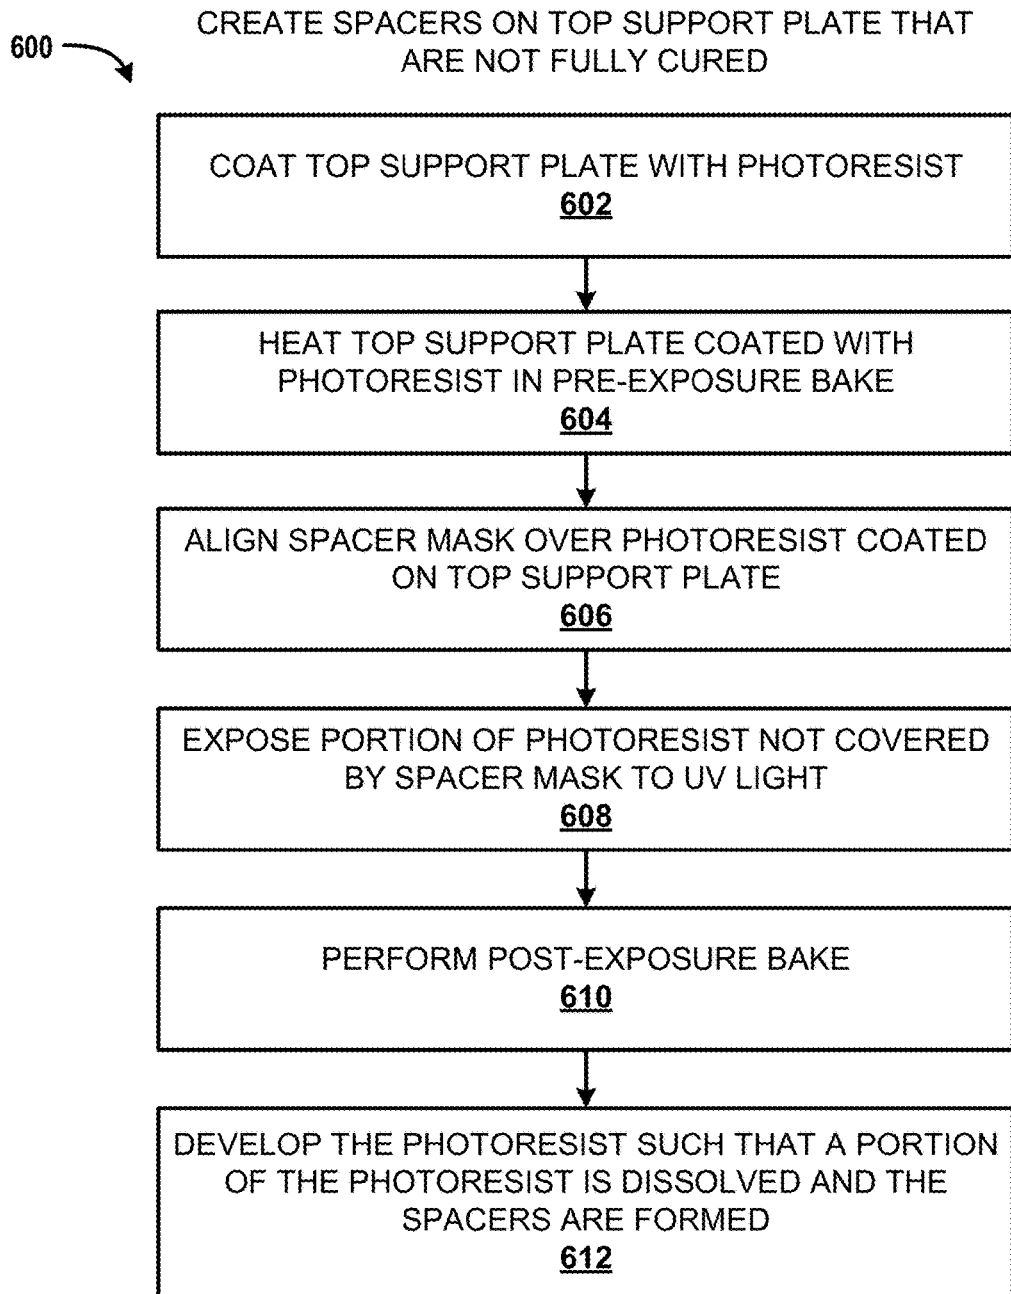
600

CREATE SPACERS ON TOP SUPPORT PLATE THAT ARE NOT FULLY CURED

COAT TOP SUPPORT PLATE WITH PHOTORESIST
602

HEAT TOP SUPPORT PLATE COATED WITH PHOTORESIST IN PRE-EXPOSURE BAKE
604

ALIGN SPACER MASK OVER PHOTORESIST COATED ON TOP SUPPORT PLATE
606

EXPOSE PORTION OF PHOTORESIST NOT COVERED BY SPACER MASK TO UV LIGHT
608

PERFORM POST-EXPOSURE BAKE
610

DEVELOP THE PHOTORESIST SUCH THAT A PORTION OF THE PHOTORESIST IS DISSOLVED AND THE SPACERS ARE FORMED
612